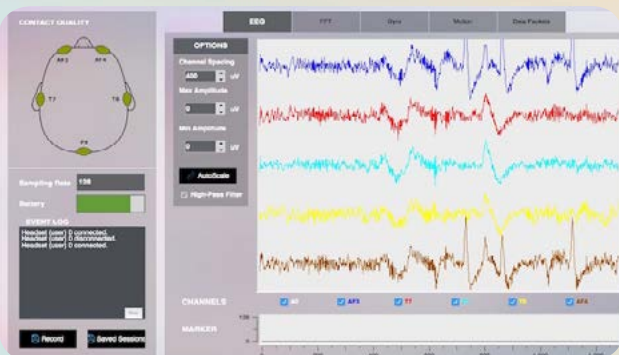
CONTACT QUALITY

AF3 AF4

T7 T8

Pz

Sampling Rate 128

Battery

EVENT LOG

Headset (user) 0 connected.
Headset (user) 0 disconnected.
Headset (user) 0 connected.

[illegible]

Record

Saved Sessions

EEG

FFT

Gyro

Motion

Data Packets

OPTIONS

Channel Spacing

450 uV

Max Amplitude

0 uV

Min Amplitude

0 uV

AutoScale

High-Pass Filter

CHANNELS

All

AF3

T7

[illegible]

T8

AF4

MARKER

100

0